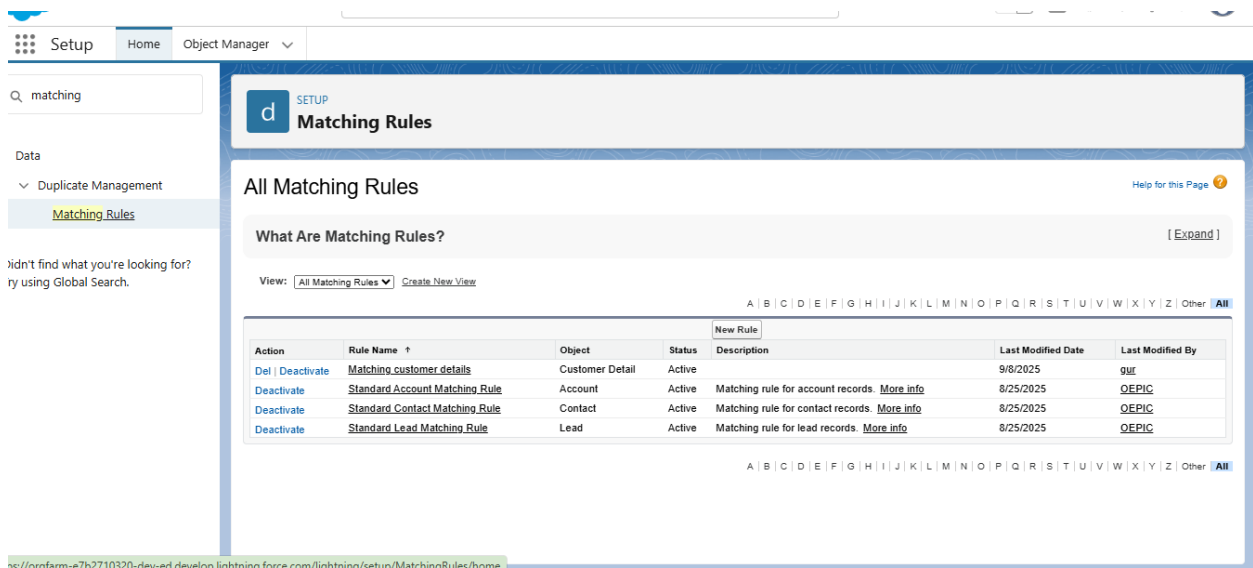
Setup Home Object Manager

matching

Data

Duplicate Management

Matching Rules

idn't find what you're looking for? ry using Global Search.

d SETUP
Matching Rules

All Matching Rules

Help for this Page

What Are Matching Rules?

[ Expand ]

View: All Matching Rules Create New View

A | B | C | D | E | F | G | H | I | J | K | L | M | N | O | P | Q | R | S | T | U | V | W | X | Y | Z | Other All

New Rule

| Action | Rule Name ↑ | Object | Status | Description | Last Modified Date | Last Modified By |
|---|---|---|---|---|---|---|
| Del \| Deactivate | Matching customer details | Customer Detail | Active | | 9/8/2025 | gur |
| Deactivate | Standard Account Matching Rule | Account | Active | Matching rule for account records. More info | 8/25/2025 | OEPIC |
| Deactivate | Standard Contact Matching Rule | Contact | Active | Matching rule for contact records. More info | 8/25/2025 | OEPIC |
| Deactivate | Standard Lead Matching Rule | Lead | Active | Matching rule for lead records. More info | 8/25/2025 | OEPIC |

A | B | C | D | E | F | G | H | I | J | K | L | M | N | O | P | Q | R | S | T | U | V | W | X | Y | Z | Other All

ps://orgfarm-e7b2710320-dev-ed.develop.lightning.force.com/lightning/setup/MatchingRules/home